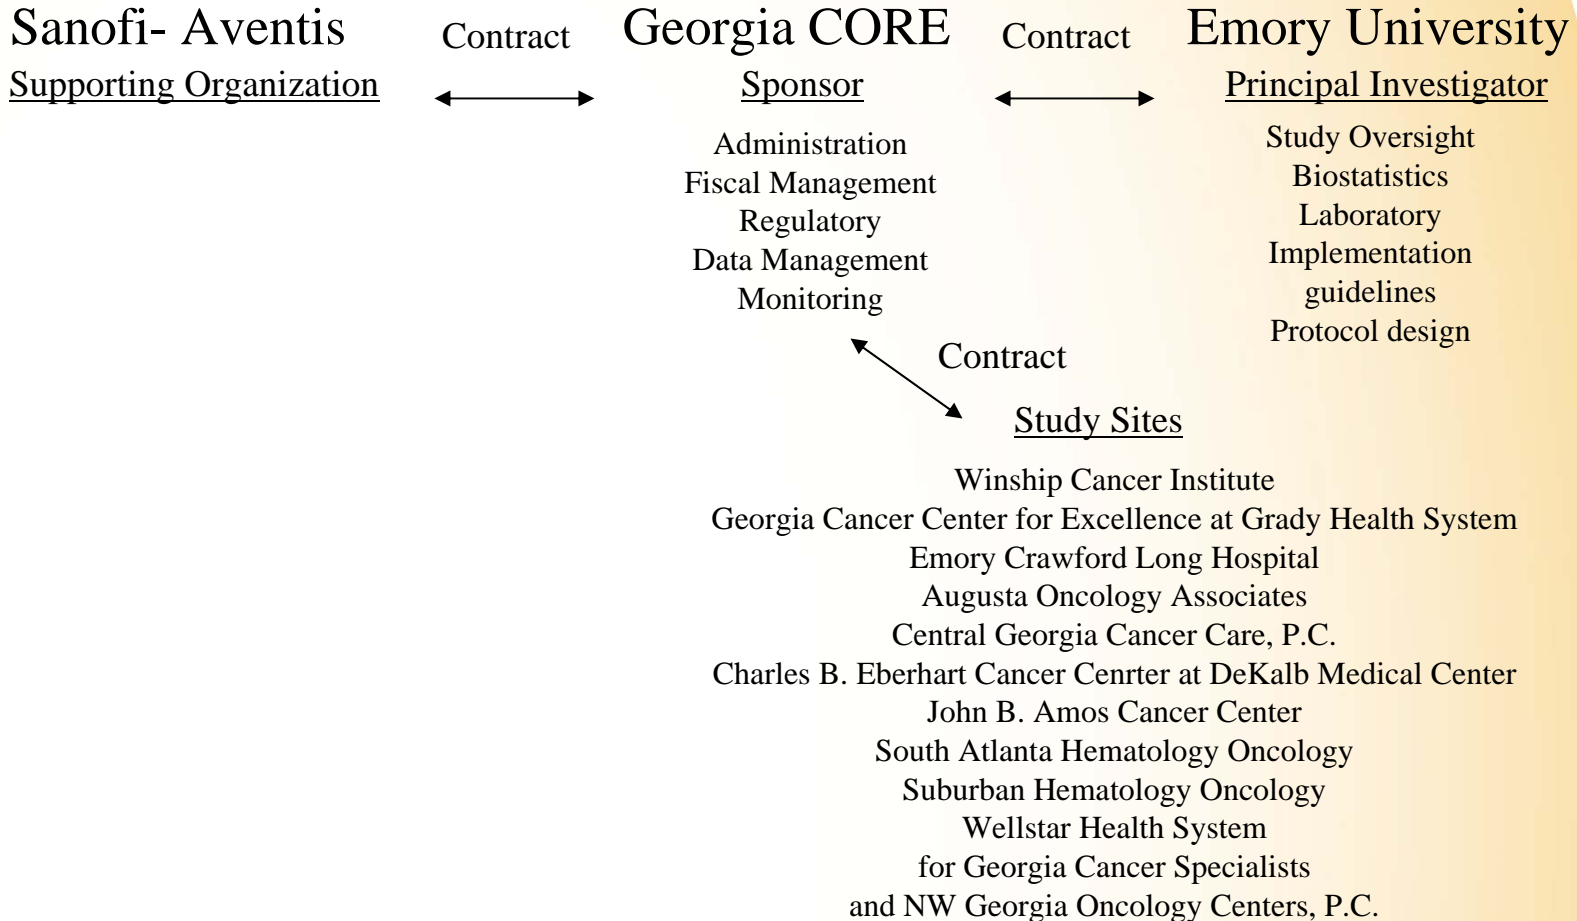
Sanofi- Aventis
Supporting Organization

Contract

Georgia CORE
Sponsor

Administration
Fiscal Management
Regulatory
Data Management
Monitoring

Contract

Emory University
Principal Investigator

Study Oversight
Biostatistics
Laboratory
Implementation guidelines
Protocol design

Contract

Study Sites

Winship Cancer Institute
Georgia Cancer Center for Excellence at Grady Health System
Emory Crawford Long Hospital
Augusta Oncology Associates
Central Georgia Cancer Care, P.C.
Charles B. Eberhart Cancer Cenrter at DeKalb Medical Center
John B. Amos Cancer Center
South Atlanta Hematology Oncology
Suburban Hematology Oncology
Wellstar Health System
for Georgia Cancer Specialists
and NW Georgia Oncology Centers, P.C.